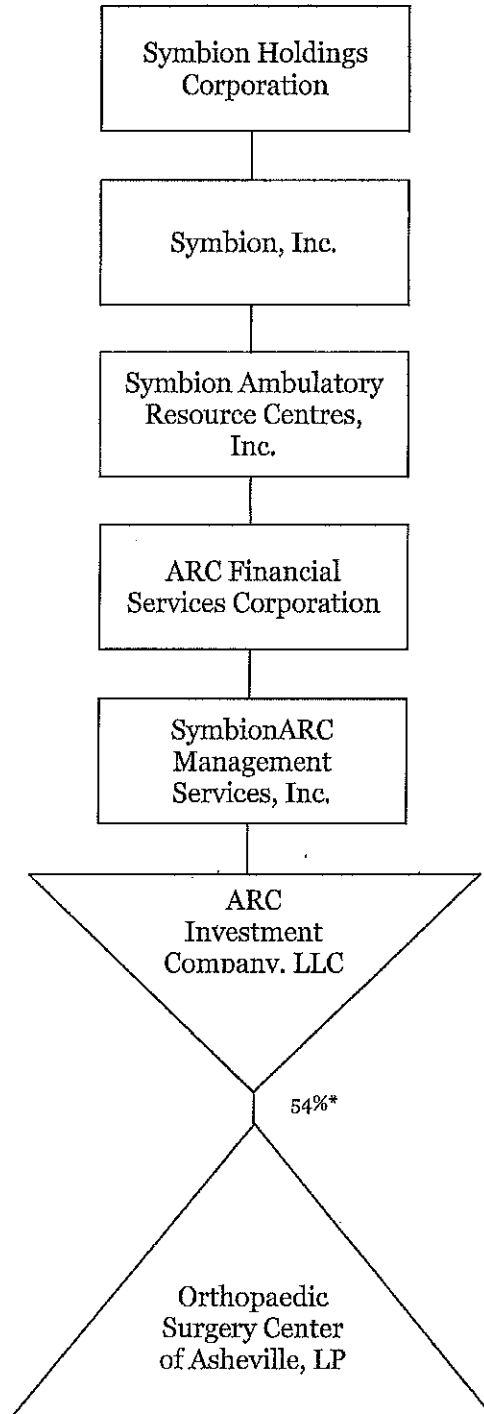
Symbion Holdings Corporation

Symbion, Inc.

Symbion Ambulatory Resource Centres, Inc.

ARC Financial Services Corporation

SymbionARC Management Services, Inc.

ARC Investment Company, LLC

54%*

Orthopaedic Surgery Center of Asheville, LP